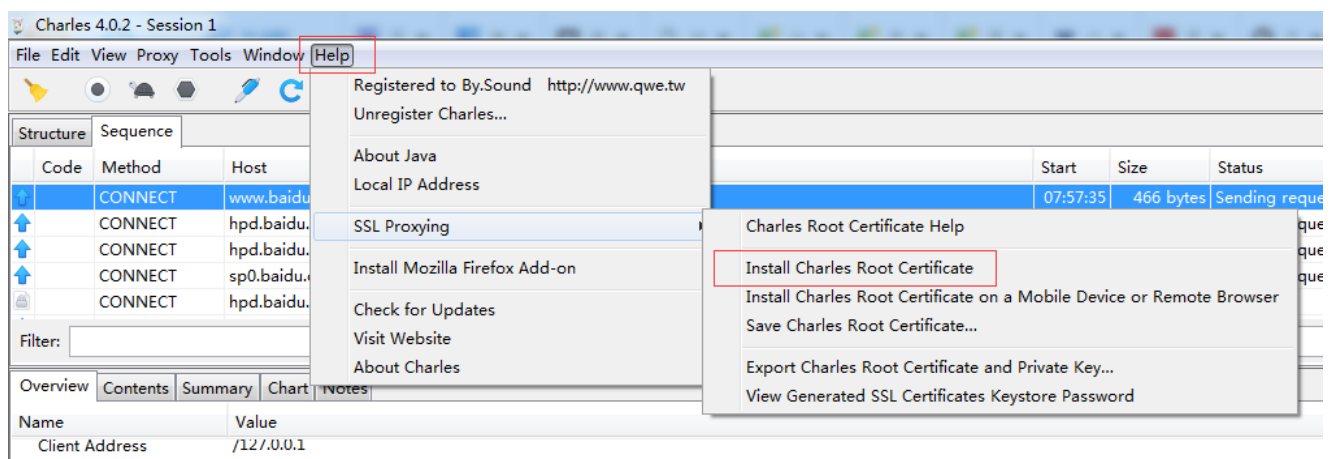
Charles 4.0.2 - Session 1

File Edit View Proxy Tools Window Help

Structure Sequence

| Code | Method | Host | Start | Size | Status |
|---|---|---|---|---|---|
| | CONNECT | www.baidu. | 07:57:35 | 466 bytes | Sending reque |
| | CONNECT | hpd.baidu. | | | que |
| | CONNECT | hpd.baidu. | | | que |
| | CONNECT | sp0.baidu.c | | | que |
| | CONNECT | hpd.baidu. | | | |

Filter:

Overview Contents Summary Chart Notes

Name Value

Client Address /127.0.0.1

Registered to By.Sound http://www.qwe.tw
Unregister Charles...

About Java
Local IP Address

SSL Proxying

Install Mozilla Firefox Add-on

Check for Updates
Visit Website
About Charles

Charles Root Certificate Help

Install Charles Root Certificate
Install Charles Root Certificate on a Mobile Device or Remote Browser
Save Charles Root Certificate...

Export Charles Root Certificate and Private Key...
View Generated SSL Certificates Keystore Password